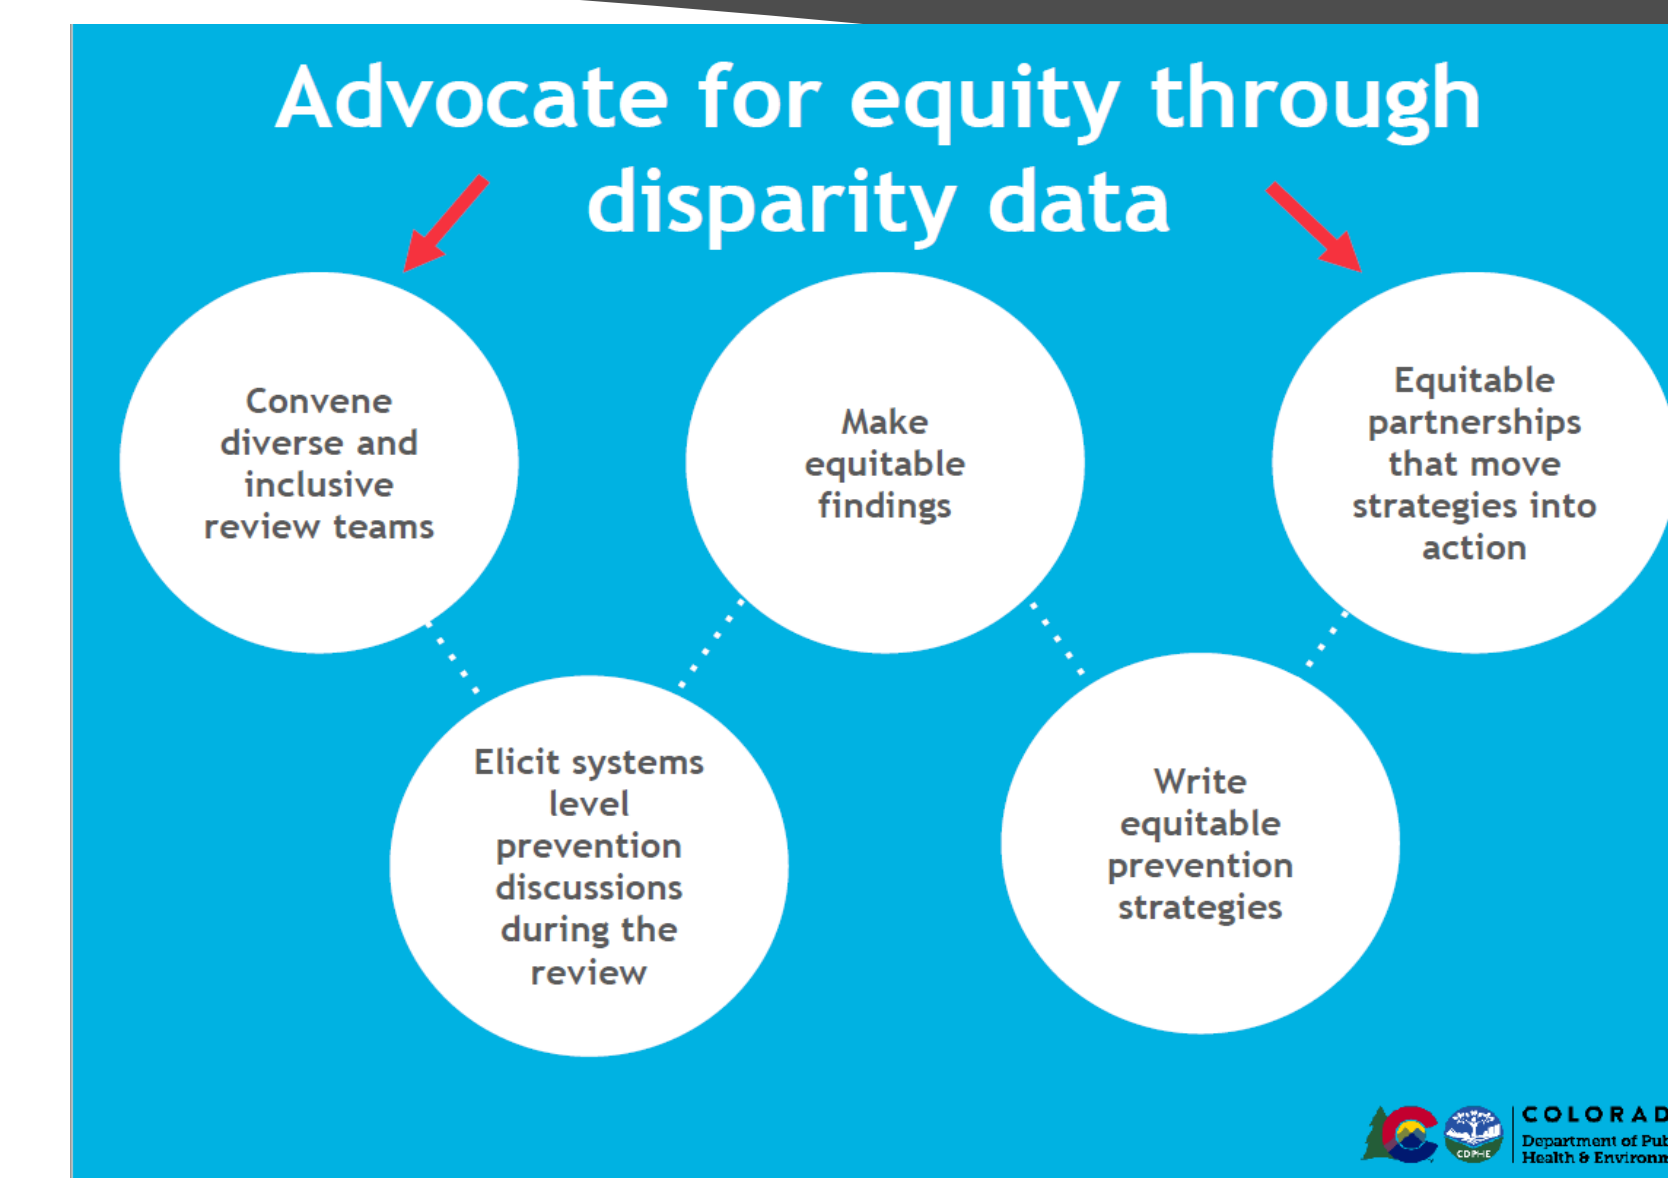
Advocate for equity through disparity data

Convene diverse and inclusive review teams

Make equitable findings

Equitable partnerships that move strategies into action

Elicit systems level prevention discussions during the review

Write equitable prevention strategies

CDPHE

COLORAD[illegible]
Department of Pub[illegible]
Health & Environm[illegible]